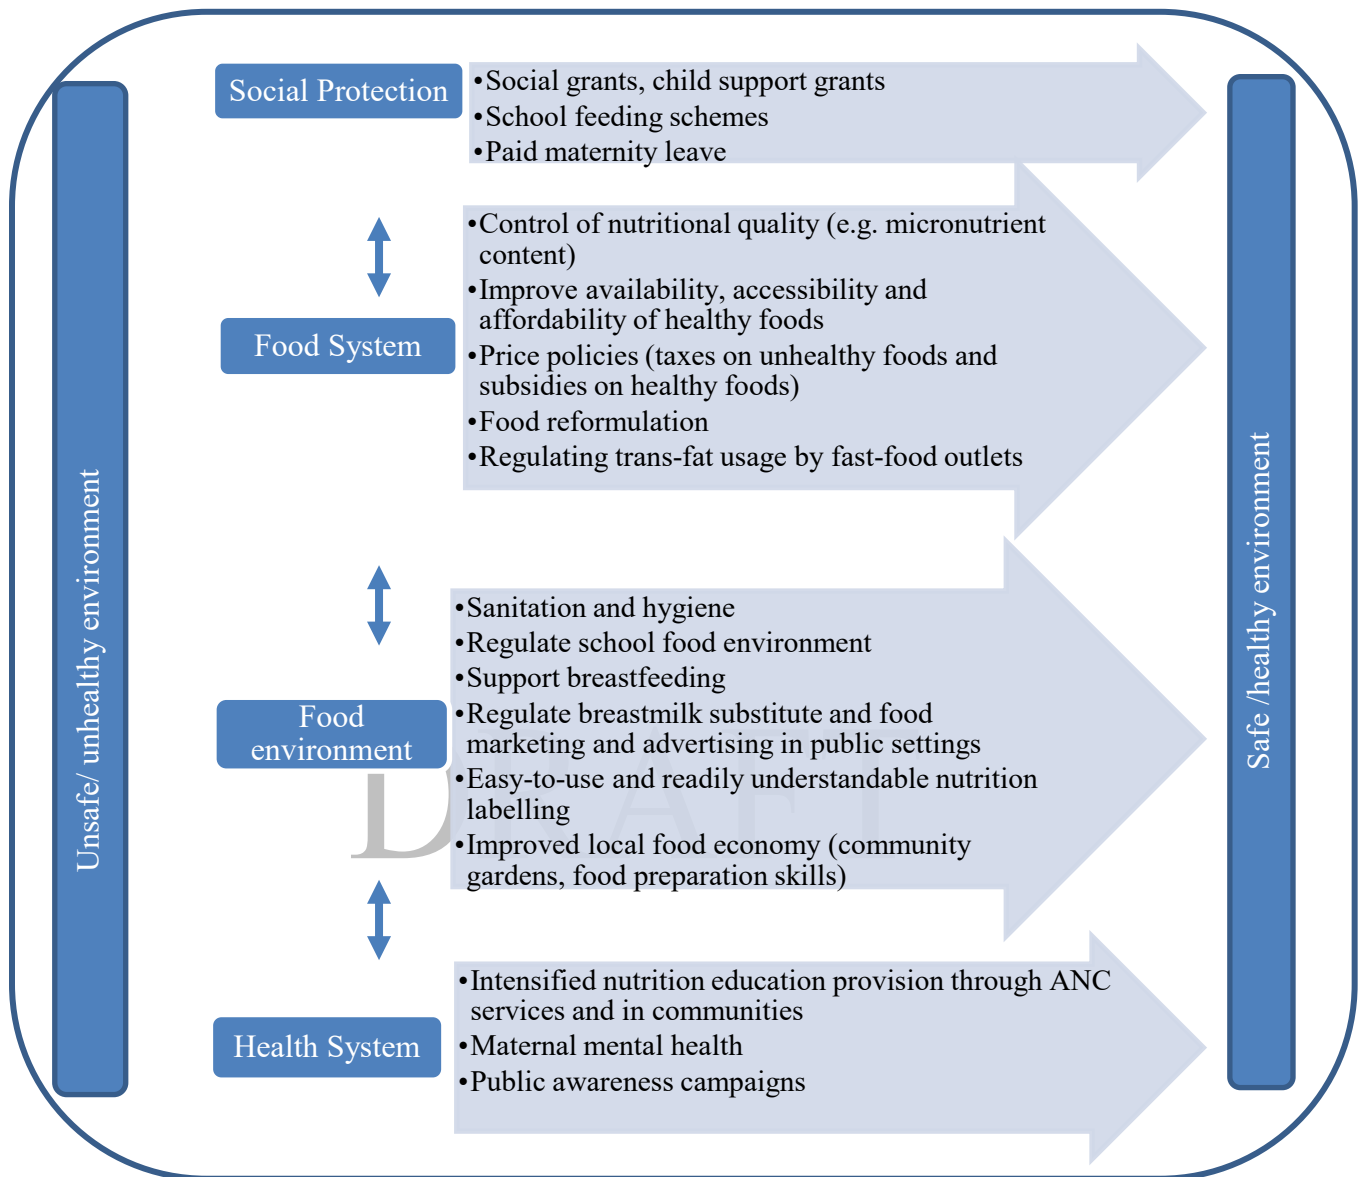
Unsafe/ unhealthy environment

Social Protection

•Social grants, child support grants
•School feeding schemes
•Paid maternity leave

Food System

•Control of nutritional quality (e.g. micronutrient content)
•Improve availability, accessibility and affordability of healthy foods
•Price policies (taxes on unhealthy foods and subsidies on healthy foods)
•Food reformulation
•Regulating trans-fat usage by fast-food outlets

Food environment

•Sanitation and hygiene
•Regulate school food environment
•Support breastfeeding
•Regulate breastmilk substitute and food marketing and advertising in public settings
•Easy-to-use and readily understandable nutrition labelling
•Improved local food economy (community gardens, food preparation skills)

DRAFT

Health System

•Intensified nutrition education provision through ANC services and in communities
•Maternal mental health
•Public awareness campaigns

Safe /healthy environment